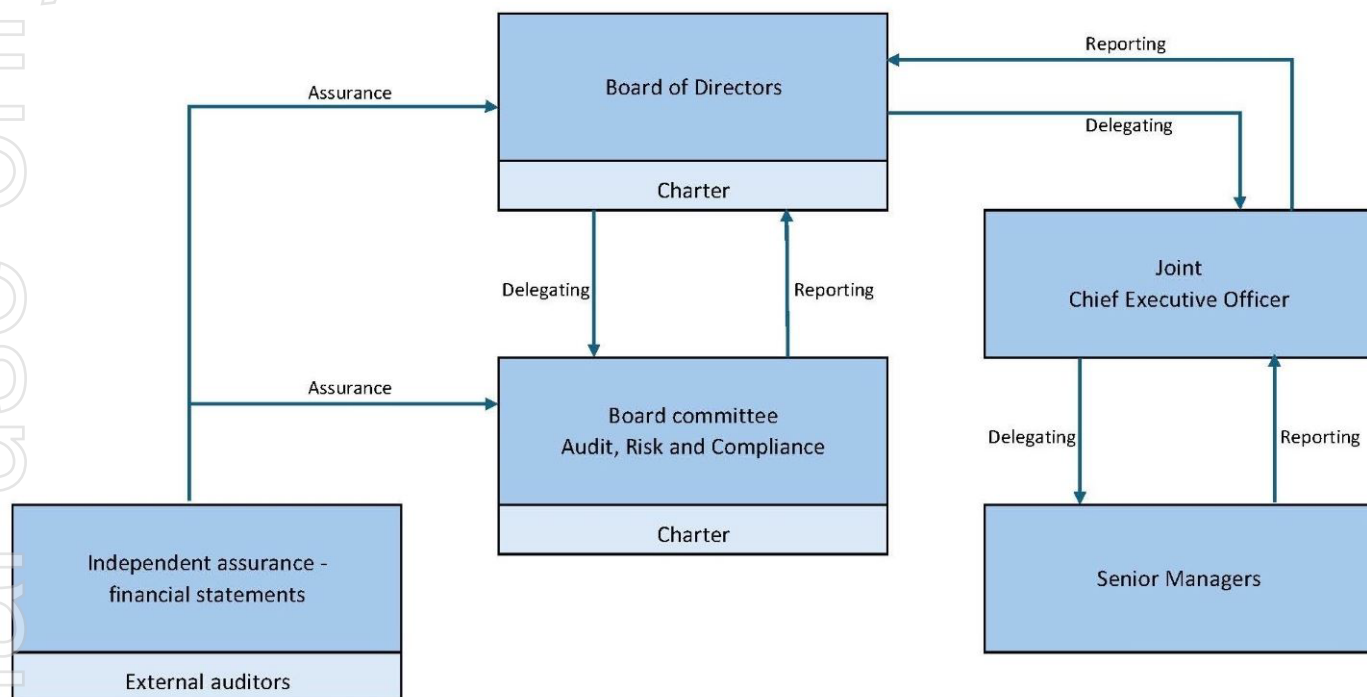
Assurance

Board of Directors

Charter

Reporting

Delegating

Delegating

Reporting

Joint
Chief Executive Officer

Assurance

Board committee
Audit, Risk and Compliance

Charter

Delegating

Reporting

Independent assurance - financial statements

External auditors

Senior Managers